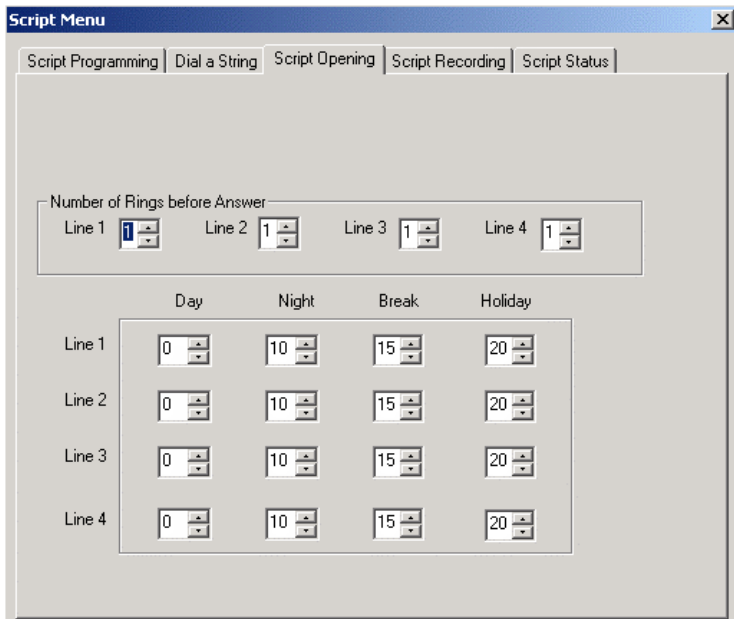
Script Menu

Script Programming | Dial a String | Script Opening | Script Recording | Script Status

Number of Rings before Answer

Line 1 1 Line 2 1 Line 3 1 Line 4 1

| | Day | Night | Break | Holiday |
|---|---|---|---|---|
| Line 1 | 0 | 10 | 15 | 20 |
| Line 2 | 0 | 10 | 15 | 20 |
| Line 3 | 0 | 10 | 15 | 20 |
| Line 4 | 0 | 10 | 15 | 20 |